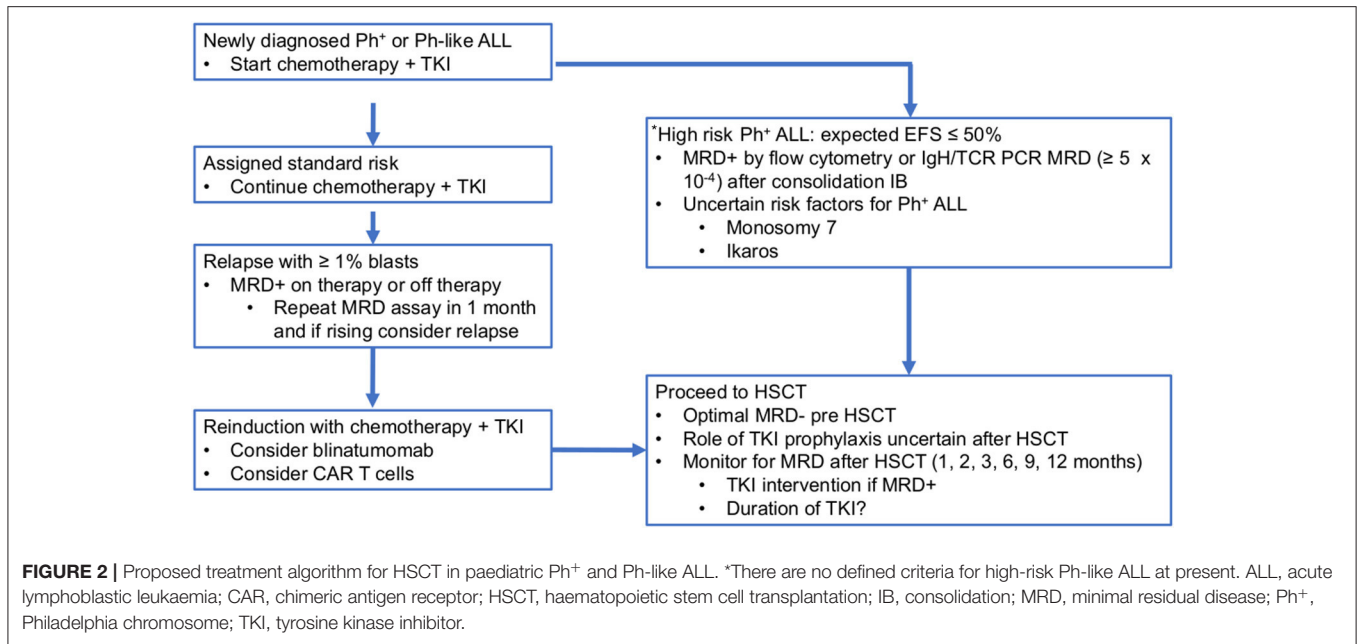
Newly diagnosed Ph$^+$ or Ph-like ALL
• Start chemotherapy + TKI

Assigned standard risk
• Continue chemotherapy + TKI

Relapse with ≥ 1% blasts
• MRD+ on therapy or off therapy
  • Repeat MRD assay in 1 month and if rising consider relapse

Reinduction with chemotherapy + TKI
• Consider blinatumomab
• Consider CAR T cells

$^*$High risk Ph$^+$ ALL: expected EFS ≤ 50%
• MRD+ by flow cytometry or IgH/TCR PCR MRD (≥ 5 x $10^{-4}$) after consolidation IB
• Uncertain risk factors for Ph$^+$ ALL
  • Monosomy 7
  • Ikaros

Proceed to HSCT
• Optimal MRD- pre HSCT
• Role of TKI prophylaxis uncertain after HSCT
• Monitor for MRD after HSCT (1, 2, 3, 6, 9, 12 months)
  • TKI intervention if MRD+
  • Duration of TKI?

FIGURE 2 | Proposed treatment algorithm for HSCT in paediatric Ph$^+$ and Ph-like ALL. *There are no defined criteria for high-risk Ph-like ALL at present. ALL, acute lymphoblastic leukaemia; CAR, chimeric antigen receptor; HSCT, haematopoietic stem cell transplantation; IB, consolidation; MRD, minimal residual disease; Ph$^+$, Philadelphia chromosome; TKI, tyrosine kinase inhibitor.